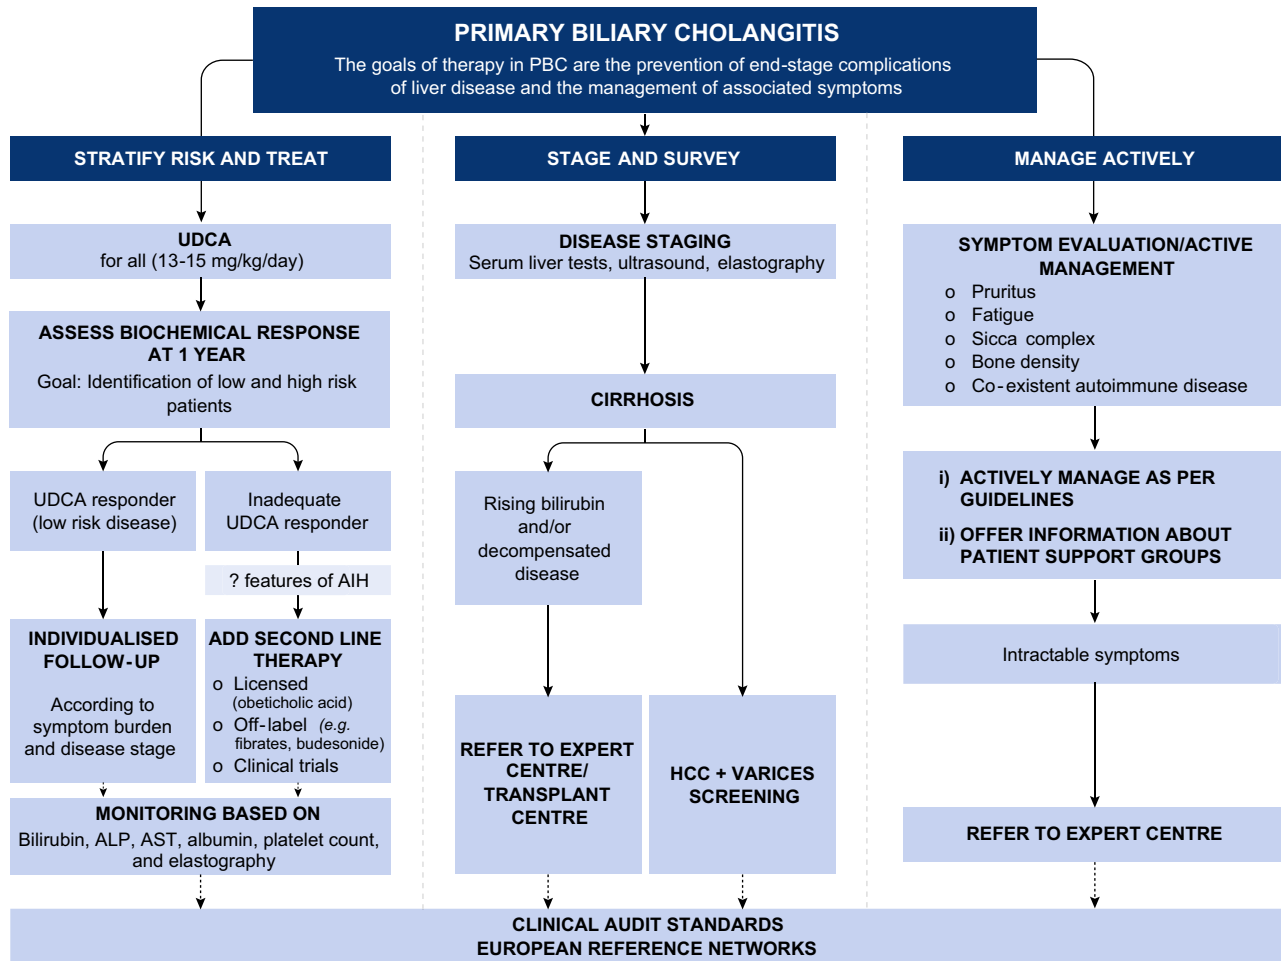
PRIMARY BILIARY CHOLANGITIS
The goals of therapy in PBC are the prevention of end-stage complications of liver disease and the management of associated symptoms

STRATIFY RISK AND TREAT

UDCA
for all (13-15 mg/kg/day)

ASSESS BIOCHEMICAL RESPONSE AT 1 YEAR
Goal: Identification of low and high risk patients

UDCA responder (low risk disease)

Inadequate UDCA responder

? features of AIH

INDIVIDUALISED FOLLOW-UP
According to symptom burden and disease stage

ADD SECOND LINE THERAPY
o Licensed (obeticholic acid)
o Off-label (e.g. fibrates, budesonide)
o Clinical trials

MONITORING BASED ON
Bilirubin, ALP, AST, albumin, platelet count, and elastography

STAGE AND SURVEY

DISEASE STAGING
Serum liver tests, ultrasound, elastography

CIRRHOSIS

Rising bilirubin and/or decompensated disease

REFER TO EXPERT CENTRE/ TRANSPLANT CENTRE

HCC + VARICES SCREENING

MANAGE ACTIVELY

SYMPTOM EVALUATION/ACTIVE MANAGEMENT
o Pruritus
o Fatigue
o Sicca complex
o Bone density
o Co-existent autoimmune disease

i) ACTIVELY MANAGE AS PER GUIDELINES
ii) OFFER INFORMATION ABOUT PATIENT SUPPORT GROUPS

Intractable symptoms

REFER TO EXPERT CENTRE

CLINICAL AUDIT STANDARDS
EUROPEAN REFERENCE NETWORKS